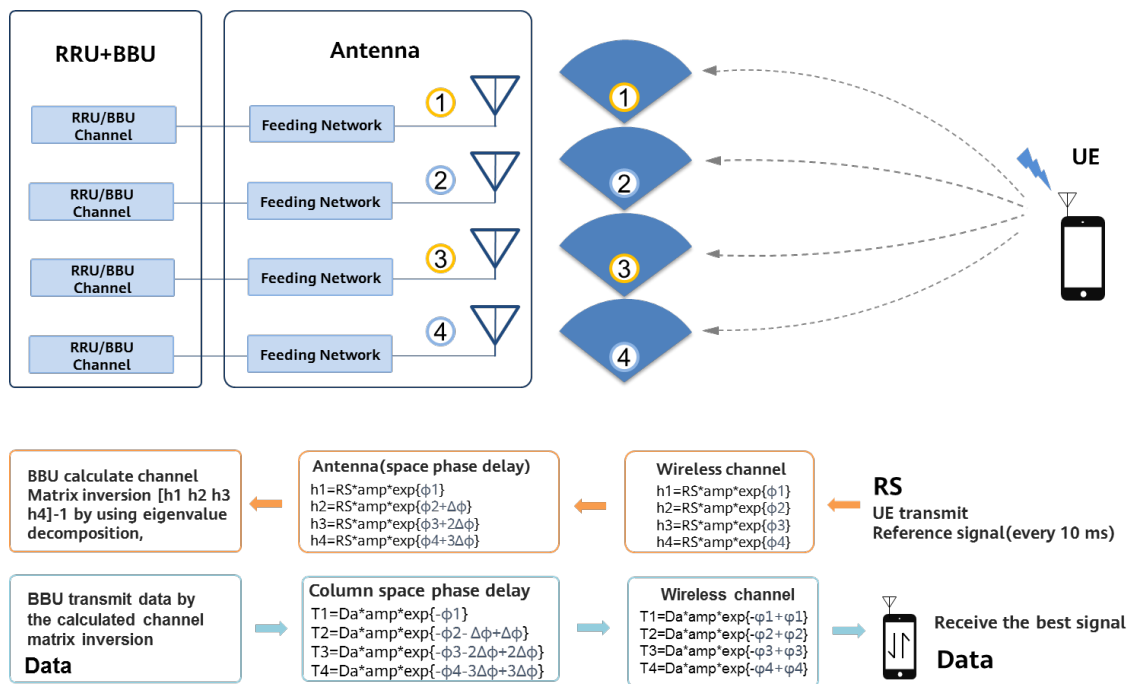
RRU+BBU

RRU/BBU Channel

RRU/BBU Channel

RRU/BBU Channel

RRU/BBU Channel

Antenna

Feeding Network

Feeding Network

Feeding Network

Feeding Network

1

2

3

4

1

2

3

4

UE

BBU calculate channel Matrix inversion [h1 h2 h3 h4]-1 by using eigenvalue decomposition,

Antenna(space phase delay)
h1=RS*amp*exp{ϕ1}
h2=RS*amp*exp{ϕ2+Δϕ}
h3=RS*amp*exp{ϕ3+2Δϕ}
h4=RS*amp*exp{ϕ4+3Δϕ}

Wireless channel
h1=RS*amp*exp{ϕ1}
h2=RS*amp*exp{ϕ2}
h3=RS*amp*exp{ϕ3}
h4=RS*amp*exp{ϕ4}

RS
UE transmit
Reference signal(every 10 ms)

BBU transmit data by the calculated channel matrix inversion
Data

Column space phase delay
T1=Da*amp*exp{-ϕ1}
T2=Da*amp*exp{-ϕ2- Δϕ+Δϕ}
T3=Da*amp*exp{-ϕ3-2Δϕ+2Δϕ}
T4=Da*amp*exp{-ϕ4-3Δϕ+3Δϕ}

Wireless channel
T1=Da*amp*exp{-φ1+φ1}
T2=Da*amp*exp{-φ2+φ2}
T3=Da*amp*exp{-φ3+φ3}
T4=Da*amp*exp{-φ4+φ4}

Receive the best signal
Data